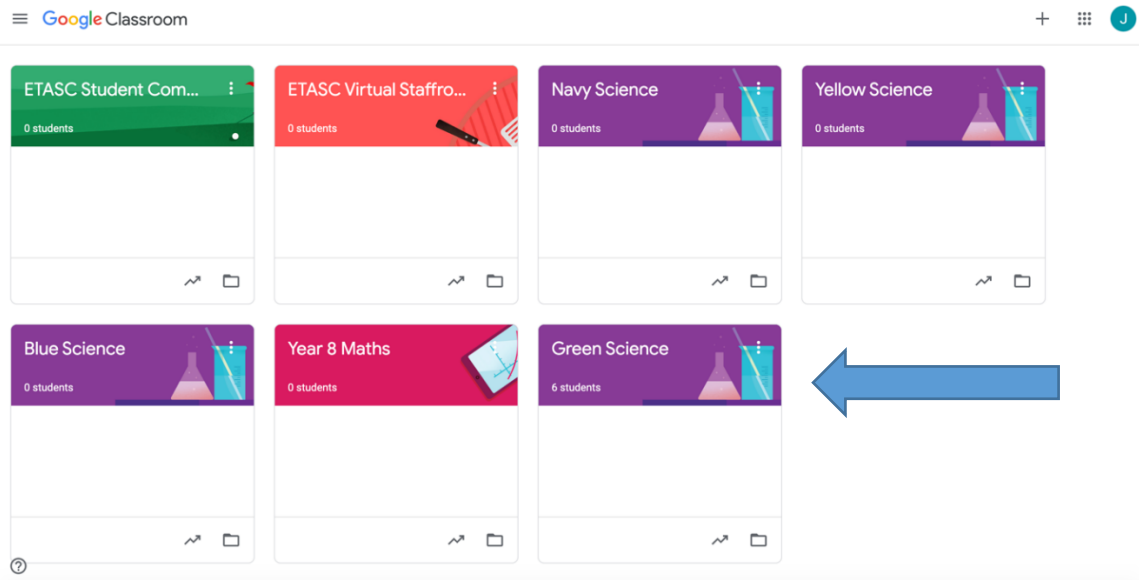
Google Classroom

J

ETASC Student Com...
0 students

ETASC Virtual Staffro...
0 students

Navy Science
0 students

Yellow Science
0 students

Blue Science
0 students

Year 8 Maths
0 students

Green Science
6 students

?